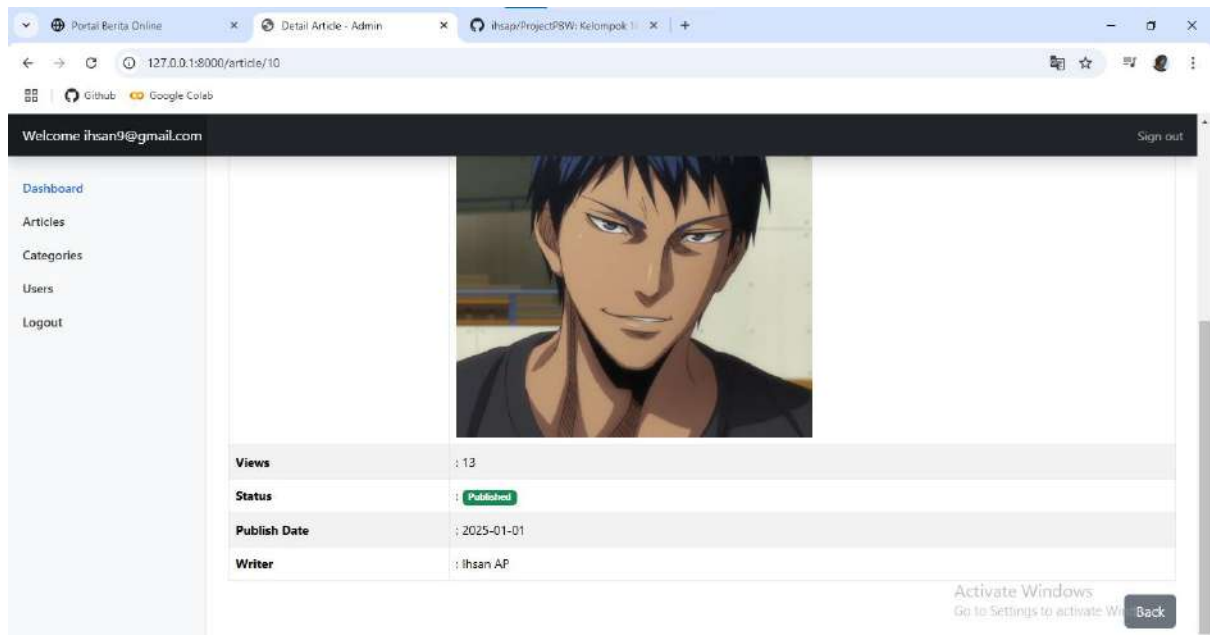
Portal Berita Online
Detail Article - Admin
ihsap/ProjectP8W: Kelompok 1
127.0.0.1:8000/article/10
Github Google Colab

Welcome ihsan9@gmail.com
Sign out

Dashboard
Articles
Categories
Users
Logout

| | |
|---|---|
| Views | : 13 |
| Status | : Published |
| Publish Date | : 2025-01-01 |
| Writer | : Ihsan AP |

Activate Windows
Go to Settings to activate Wi
Back